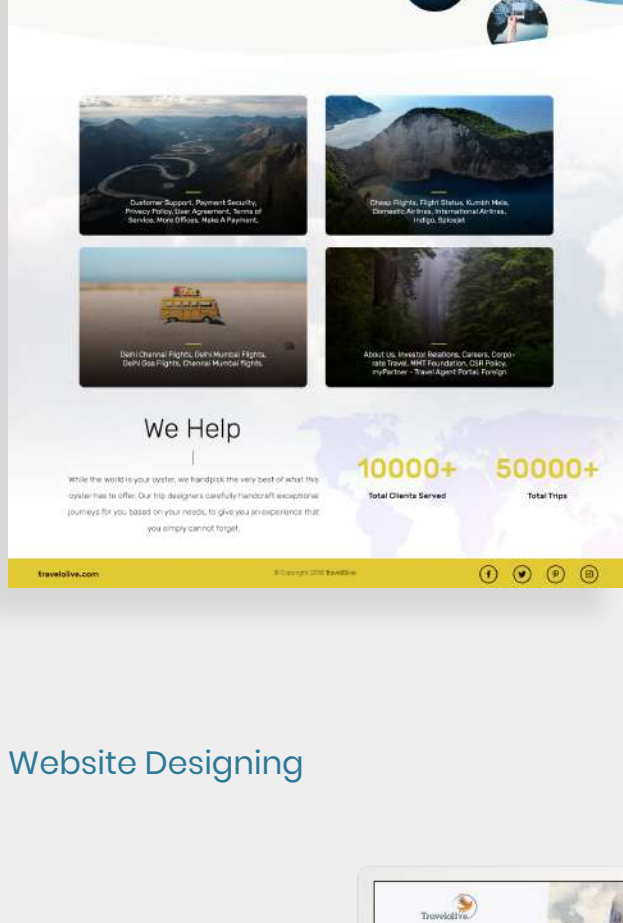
Customer Support, Payment Security, Privacy Policy, User Agreement, Terms of Service, More Offices, Make A Payment.

Cheap Flights, Flight Status, Kumbh Mela, Domestic Airlines, International Airlines, Indigo, Spicejet

Delhi Chennai Flights, Delhi Mumbai Flights, Delhi Goa Flights, Chennai Mumbai flights.

About Us, Investor Relations, Careers, Corporate Travel, MMT Foundation, CSR Policy, myPartner - Travel Agent Portal, Foreign

We Help

While the world is your oyster, we handpick the very best of what this oyster has to offer. Our trip designers carefully handcraft exceptional journeys for you based on your needs, to give you an experience that you simply cannot forget.

10000+
Total Clients Served

50000+
Total Trips

travelolive.com

© Copyright 2018 Travelolive

Website Designing

Travelolive